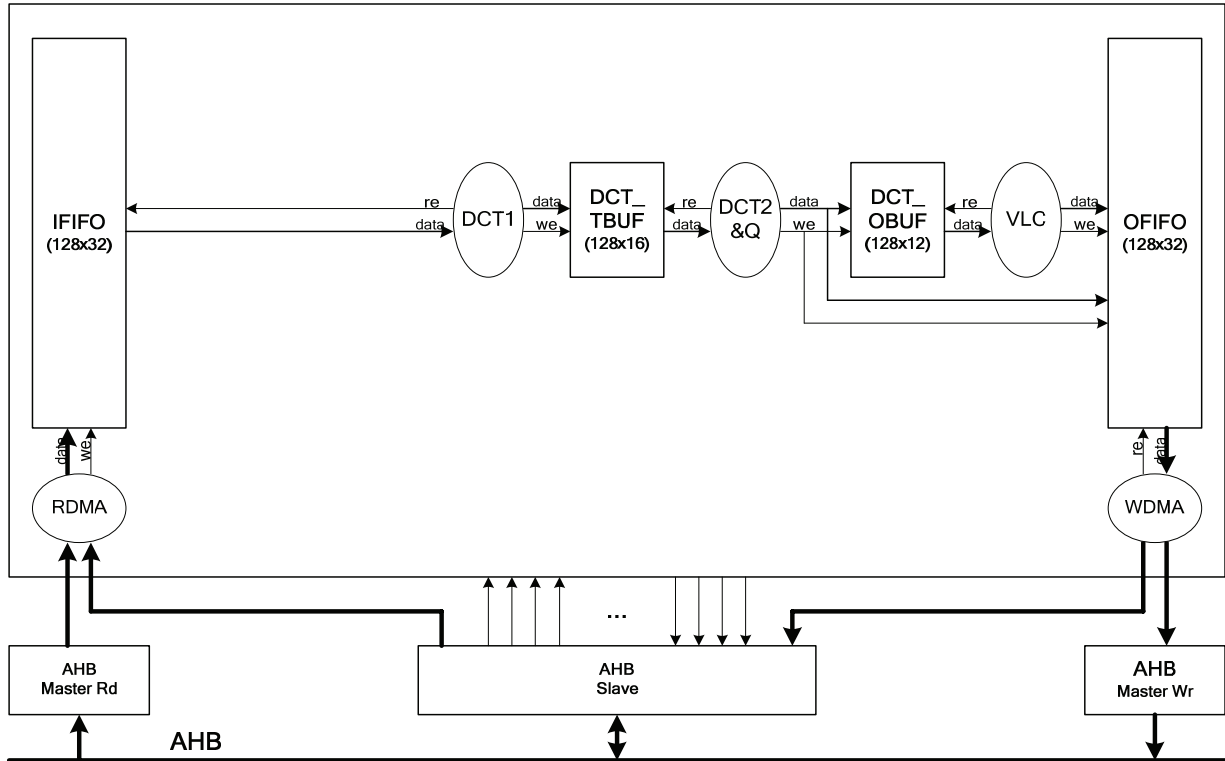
IFIFO
(128x32)

re
data

DCT1

data
we

DCT_
TBUF
(128x16)

re
data

DCT2
&Q

data
we

DCT_
OBUF
(128x12)

re
data

VLC

data
we

OFIFO
(128x32)

data
we

re
data

RDMA

WDMA

...

AHB
Master Rd

AHB
Slave

AHB
Master Wr

AHB